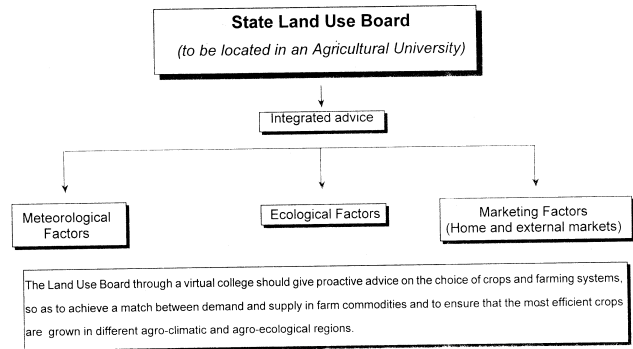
State Land Use Board
(to be located in an Agricultural University)

Integrated advice

Meteorological Factors

Ecological Factors

Marketing Factors (Home and external markets)

The Land Use Board through a virtual college should give proactive advice on the choice of crops and farming systems, so as to achieve a match between demand and supply in farm commodities and to ensure that the most efficient crops are grown in different agro-climatic and agro-ecological regions.